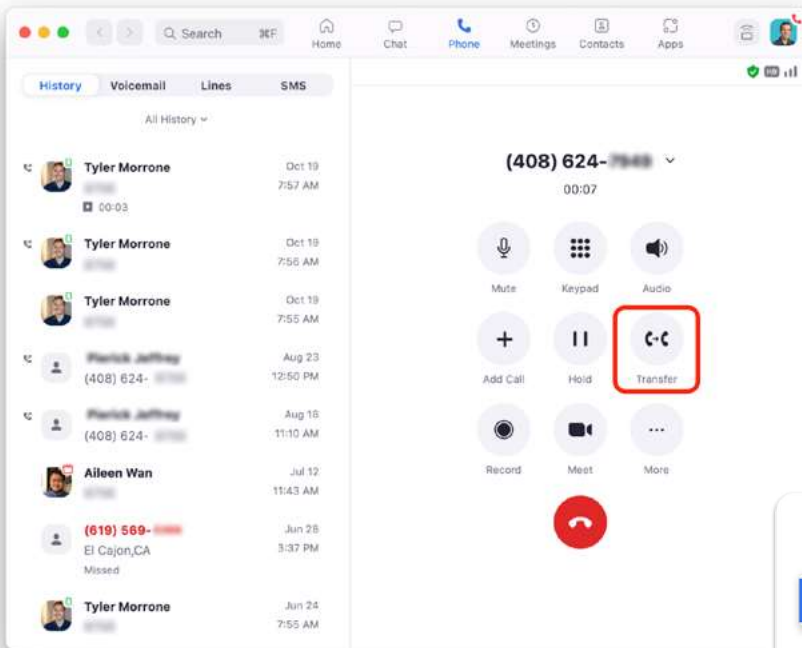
Search ⌘F

Home

Chat

Phone

Meetings

Contacts

Apps

History

Voicemail

Lines

SMS

All History

Tyler Morrone
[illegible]
00:03
Oct 19
7:57 AM

Tyler Morrone
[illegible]
Oct 19
7:56 AM

Tyler Morrone
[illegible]
Oct 19
7:55 AM

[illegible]
(408) 624- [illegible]
Aug 23
12:50 PM

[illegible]
(408) 624- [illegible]
Aug 18
11:10 AM

Aileen Wan
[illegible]
Jul 12
11:43 AM

(619) 569- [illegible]
El Cajon,CA
Missed
Jun 28
3:37 PM

Tyler Morrone
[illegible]
Jun 24
7:55 AM

(408) 624- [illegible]

00:07

Mute

Keypad

Audio

Add Call

Hold

Transfer

Record

Meet

More